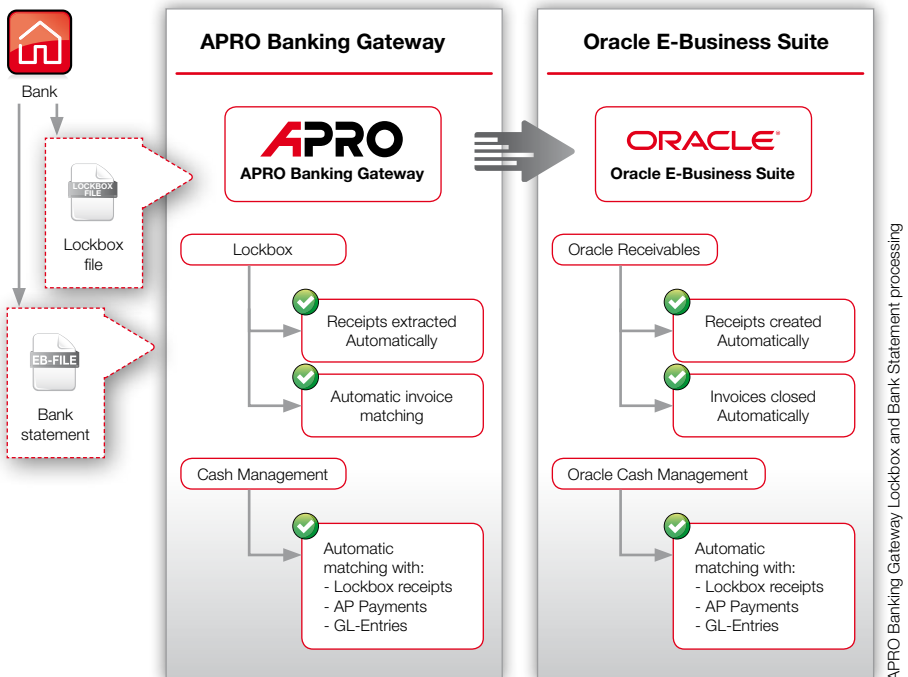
Bank

LOCKBOX FILE

Lockbox file

EB-FILE

Bank statement

APRO Banking Gateway

APRO

APRO Banking Gateway

Lockbox

Receipts extracted Automatically

Automatic invoice matching

Cash Management

Automatic matching with:
- Lockbox receipts
- AP Payments
- GL-Entries

Oracle E-Business Suite

ORACLE®

Oracle E-Business Suite

Oracle Receivables

Receipts created Automatically

Invoices closed Automatically

Oracle Cash Management

Automatic matching with:
- Lockbox receipts
- AP Payments
- GL-Entries

APRO Banking Gateway Lockbox and Bank Statement processing